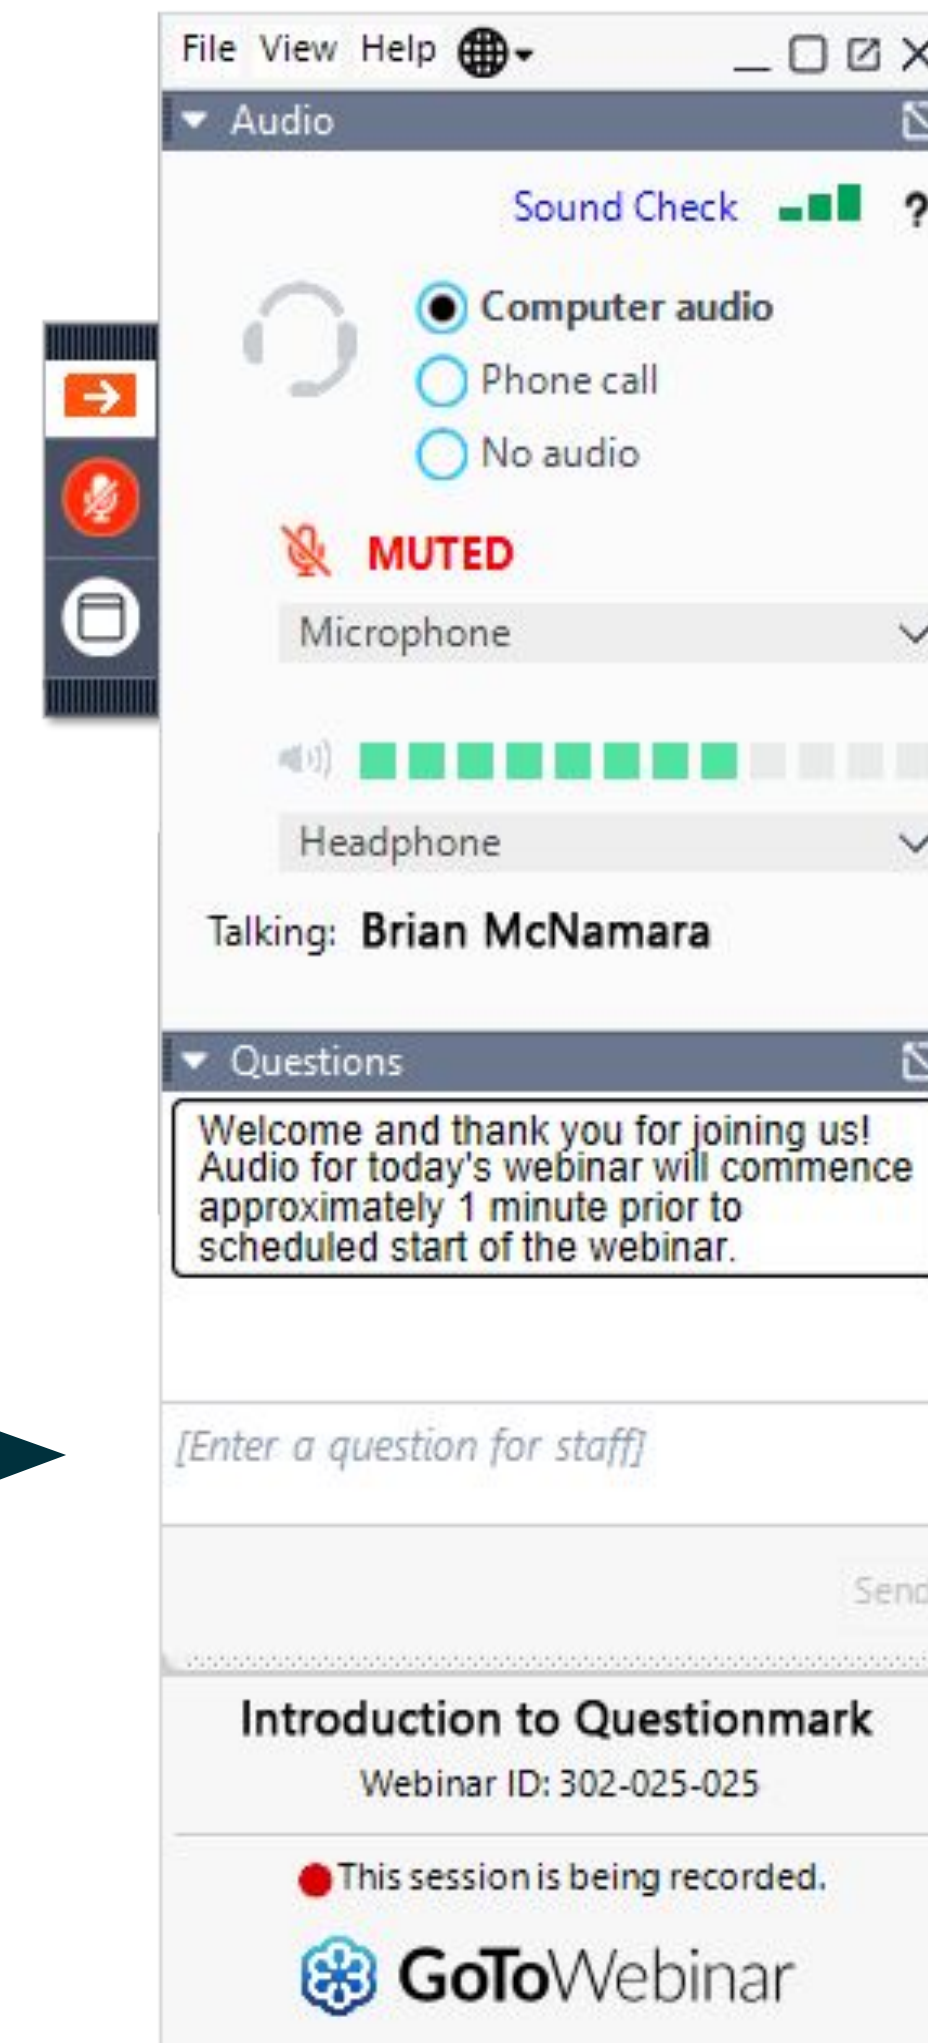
File View Help

Audio

Sound Check ?

Computer audio
Phone call
No audio

MUTED

Microphone

Headphone

Talking: Brian McNamara

Questions

Welcome and thank you for joining us! Audio for today's webinar will commence approximately 1 minute prior to scheduled start of the webinar.

[Enter a question for staff]

Send

Introduction to Questionmark

Webinar ID: 302-025-025

This session is being recorded.

GoToWebinar